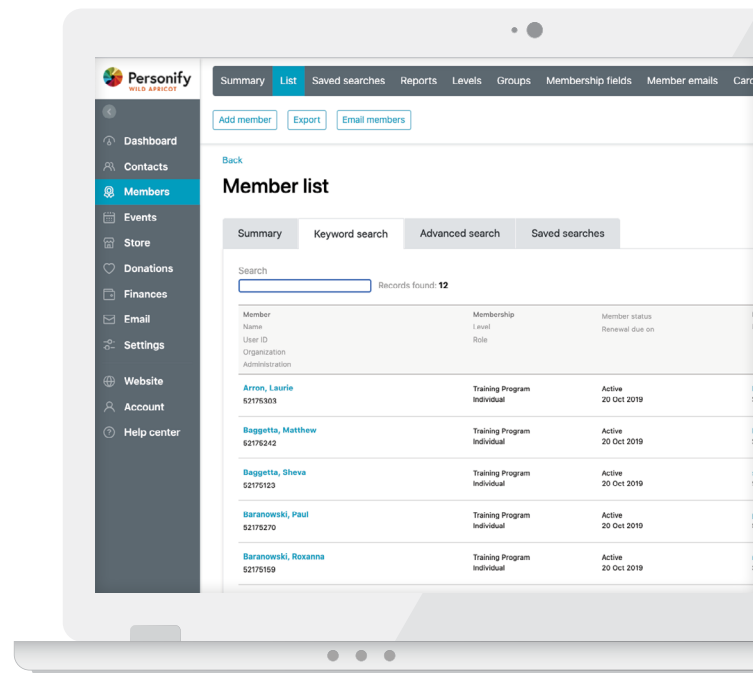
Personify
WILD APRICOT

Dashboard
Contacts
Members
Events
Store
Donations
Finances
Email
Settings
Website
Account
Help center

Summary List Saved searches Reports Levels Groups Membership fields Member emails Card

Add member Export Email members

Back

Member list

Summary Keyword search Advanced search Saved searches

Search

Records found: 12

| Member Name User ID Organization Administration | Membership Level Role | Member status Renewal due on |
|---|---|---|
| Arron, Laurie 52175303 | Training Program Individual | Active 20 Oct 2019 |
| Baggetta, Matthew 52175242 | Training Program Individual | Active 20 Oct 2019 |
| Baggetta, Sheva 52175123 | Training Program Individual | Active 20 Oct 2019 |
| Baranowski, Paul 52175270 | Training Program Individual | Active 20 Oct 2019 |
| Baranowski, Roxanna 52175159 | Training Program Individual | Active 20 Oct 2019 |